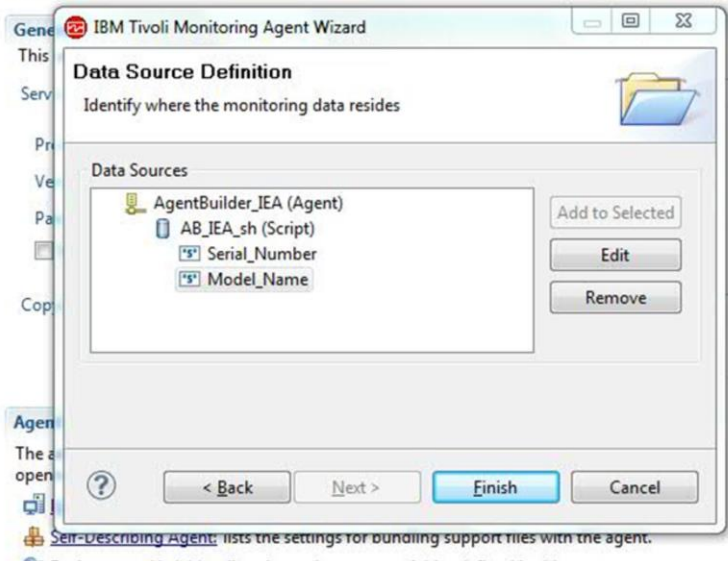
Gene
This
Serv
Pr
Ve
Pa
Cop
Agen
The a
open

IBM Tivoli Monitoring Agent Wizard

Data Source Definition
Identify where the monitoring data resides

Data Sources
AgentBuilder_IEA (Agent)
AB_IEA_sh (Script)
'S' Serial_Number
'S' Model_Name

Add to Selected
Edit
Remove

?
< Back
Next >
Finish
Cancel

Self-Describing Agent: lists the settings for bundling support files with the agent.